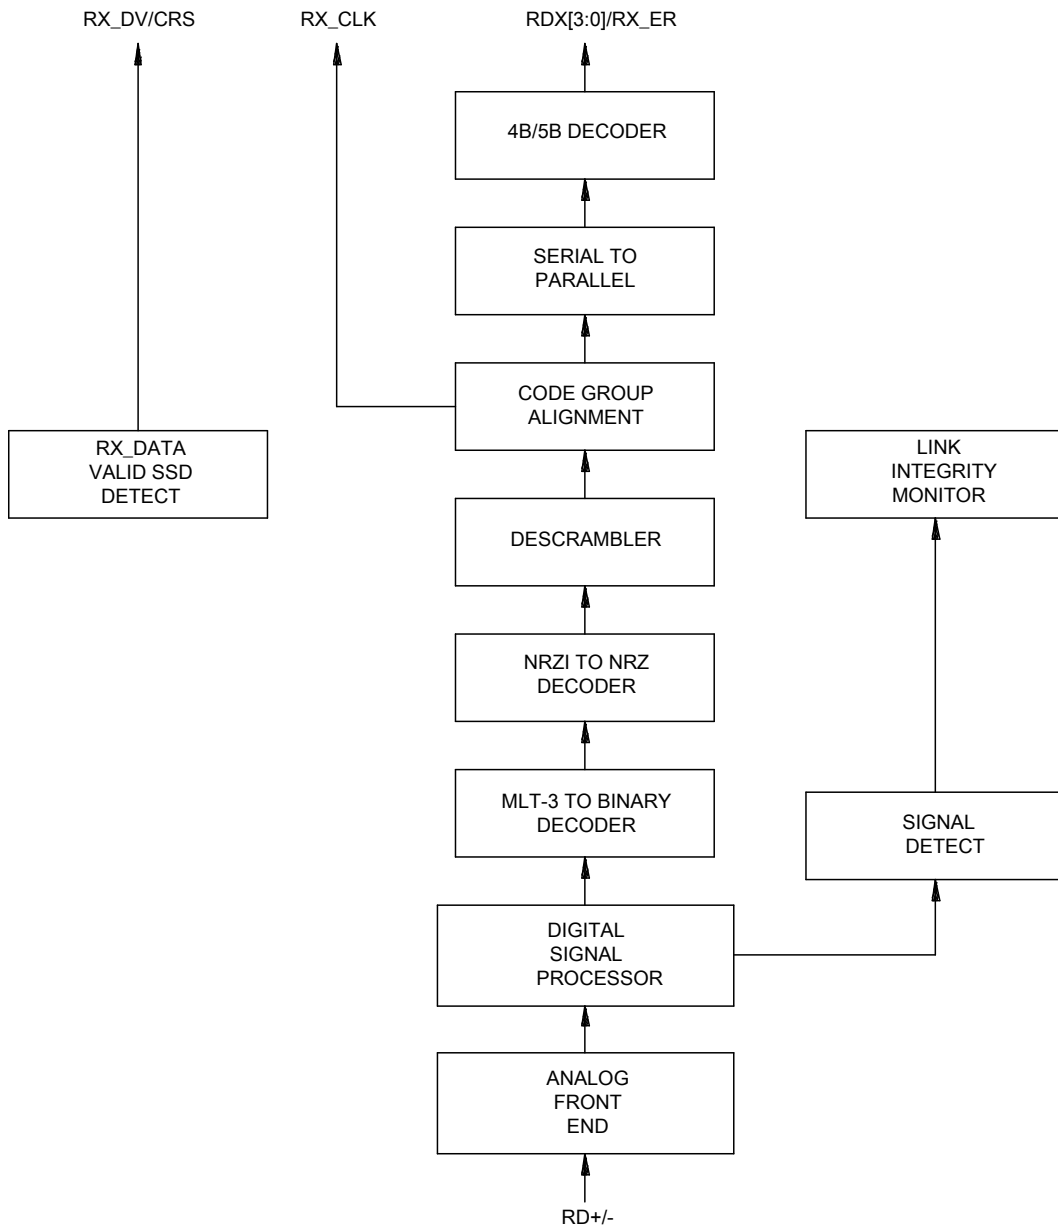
RX_DV/CRS

RX_CLK

RDX[3:0]/RX_ER

4B/5B DECODER

SERIAL TO PARALLEL

CODE GROUP ALIGNMENT

RX_DATA VALID SSD DETECT

LINK INTEGRITY MONITOR

DESCRAMBLER

NRZI TO NRZ DECODER

MLT-3 TO BINARY DECODER

SIGNAL DETECT

DIGITAL SIGNAL PROCESSOR

ANALOG FRONT END

RD+/-